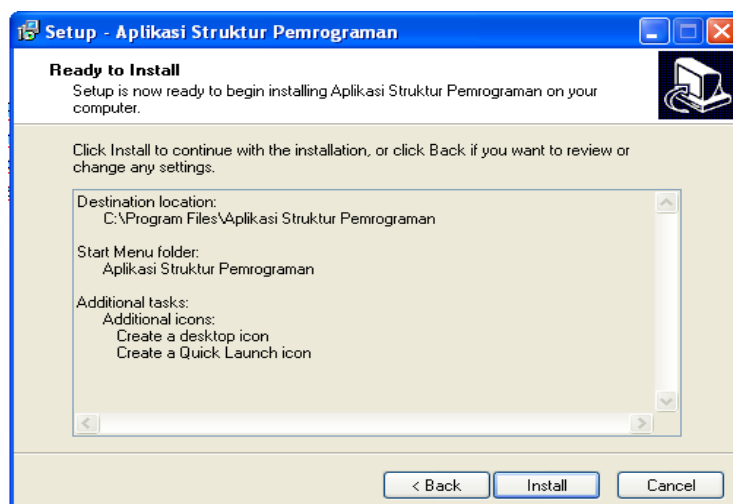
Setup - Aplikasi Struktur Pemrograman

Ready to Install
Setup is now ready to begin installing Aplikasi Struktur Pemrograman on your computer.

Click Install to continue with the installation, or click Back if you want to review or change any settings.

Destination location:
C:\Program Files\Aplikasi Struktur Pemrograman

Start Menu folder:
Aplikasi Struktur Pemrograman

Additional tasks:
Additional icons:
Create a desktop icon
Create a Quick Launch icon

< Back
Install
Cancel